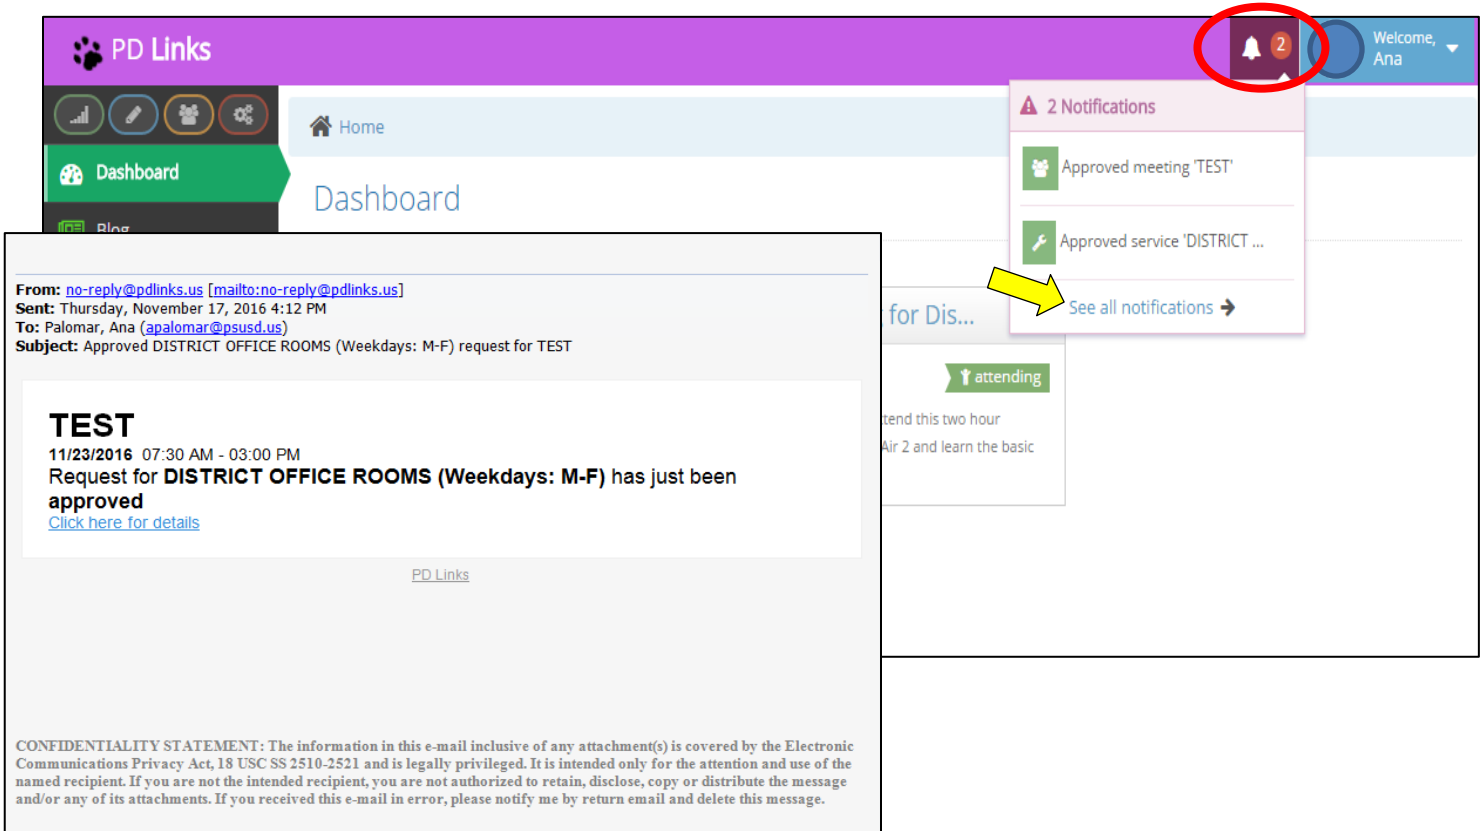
PD Links

2

Welcome, Ana

Dashboard

Blog

Home

Dashboard

2 Notifications

Approved meeting 'TEST'

Approved service 'DISTRICT ...

See all notifications

for Dis...

attending

tend this two hour

Air 2 and learn the basic

From: no-reply@pdlinks.us [mailto:no-reply@pdlinks.us]
Sent: Thursday, November 17, 2016 4:12 PM
To: Palomar, Ana (apalomar@psusd.us)
Subject: Approved DISTRICT OFFICE ROOMS (Weekdays: M-F) request for TEST

TEST
11/23/2016 07:30 AM - 03:00 PM
Request for DISTRICT OFFICE ROOMS (Weekdays: M-F) has just been approved
Click here for details

PD Links

CONFIDENTIALITY STATEMENT: The information in this e-mail inclusive of any attachment(s) is covered by the Electronic Communications Privacy Act, 18 USC SS 2510-2521 and is legally privileged. It is intended only for the attention and use of the named recipient. If you are not the intended recipient, you are not authorized to retain, disclose, copy or distribute the message and/or any of its attachments. If you received this e-mail in error, please notify me by return email and delete this message.